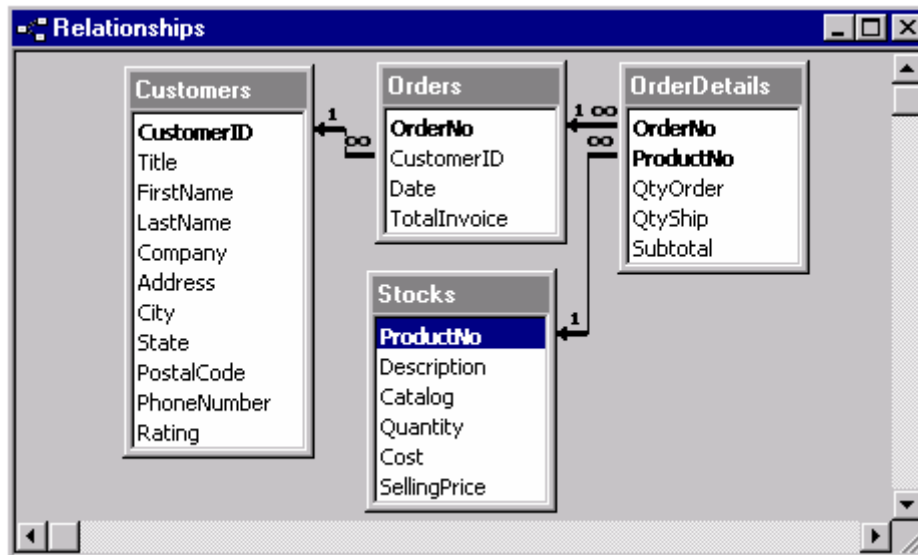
Relationships

Customers
CustomerID
Title
FirstName
LastName
Company
Address
City
State
PostalCode
PhoneNumber
Rating

1
∞

Orders
OrderNo
CustomerID
Date
TotalInvoice

1 ∞
∞

OrderDetails
OrderNo
ProductNo
QtyOrder
QtyShip
Subtotal

1

Stocks
ProductNo
Description
Catalog
Quantity
Cost
SellingPrice